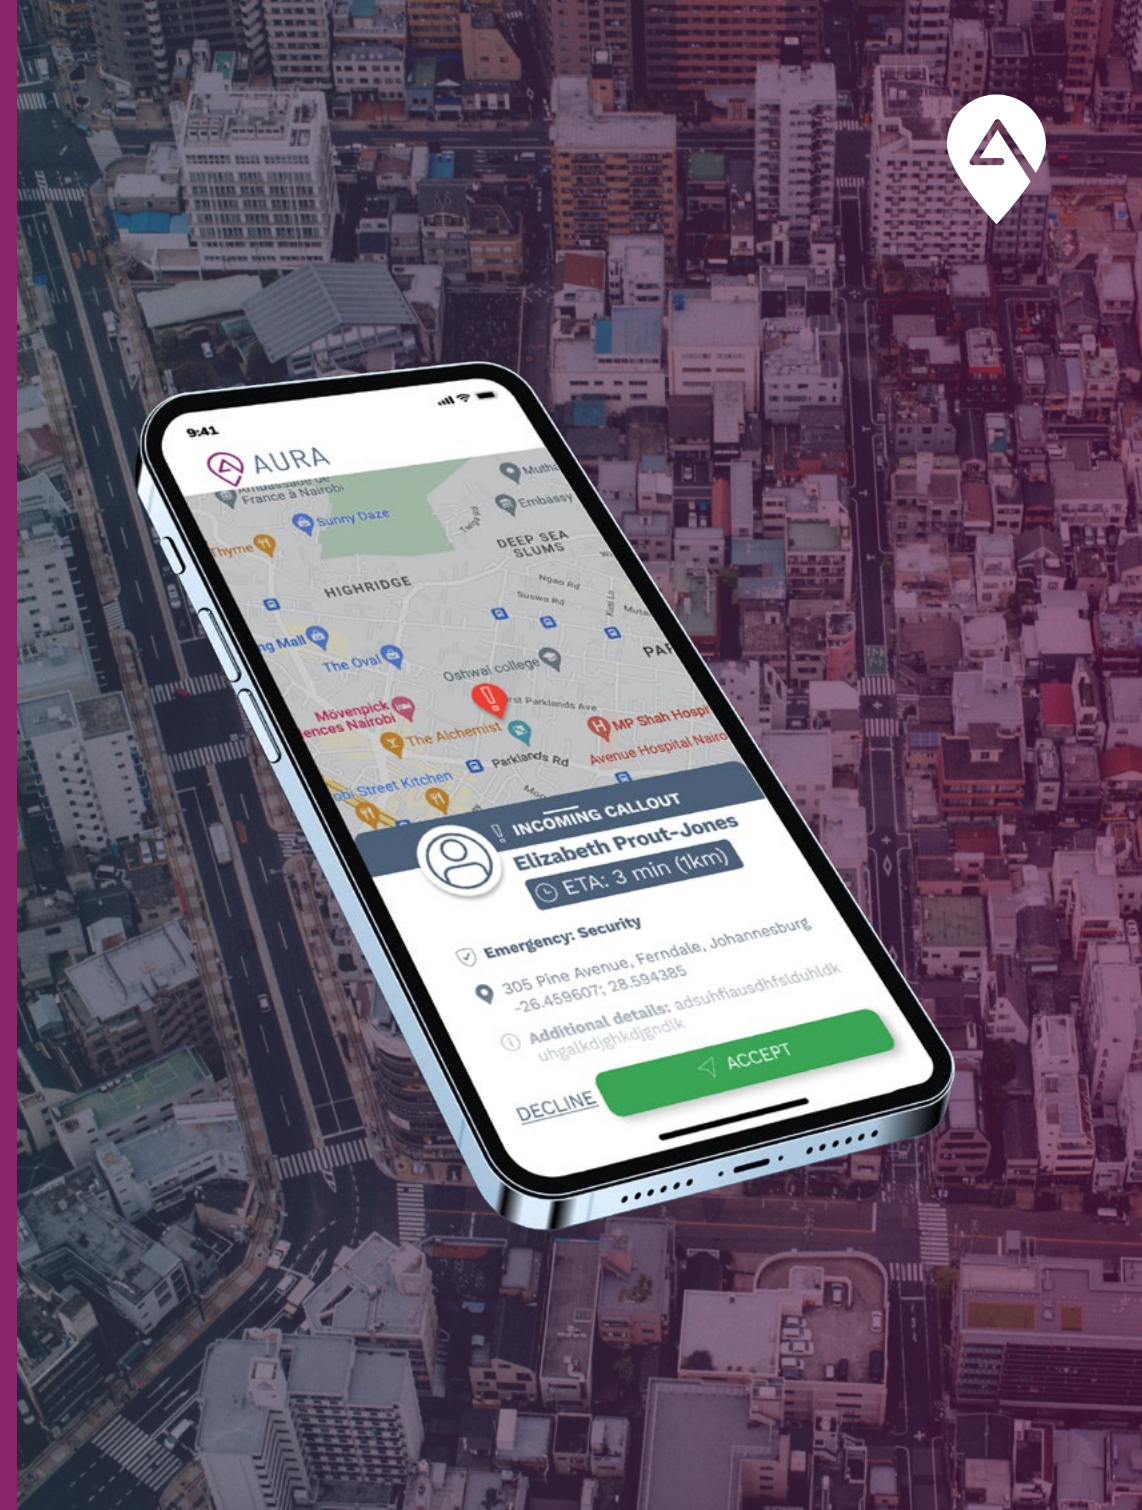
9:41
AURA
Ambassade de France à Nairobi
Sunny Daze
Thyme
HIGHRIDGE
DEEP SEA SLUMS
Muthaiga
Embassy
Ngao Rd
Suswa Rd
ng Mall
The Oval
Oshwal college
PAR
Mövenpick
ences Nairobi
The Alchemist
First Parklands Ave
MP Shah Hospi
Avenue Hospital Nairo
Parklands Rd
obi Street Kitchen
INCOMING CALLOUT
Elizabeth Prout-Jones
ETA: 3 min (1km)
Emergency: Security
305 Pine Avenue, Ferndale, Johannesburg
-26.459607; 28.594385
Additional details: adsuhfiausdhfslduhldk uhgalkdjghkdjgndlk
DECLINE
ACCEPT